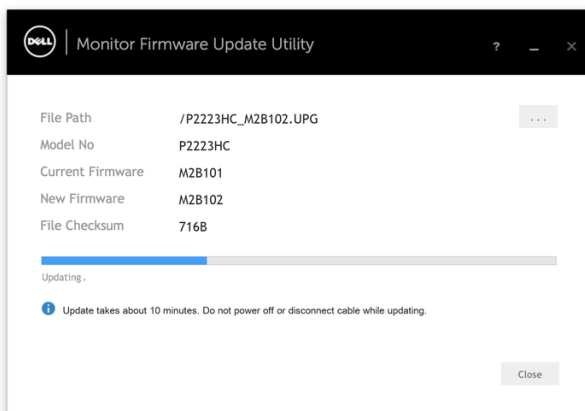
DELL | Monitor Firmware Update Utility

? _ ×

File Path /P2223HC_M2B102.UPG ...

Model No P2223HC

Current Firmware M2B101

New Firmware M2B102

File Checksum 716B

Updating.

Update takes about 10 minutes. Do not power off or disconnect cable while updating.

Close